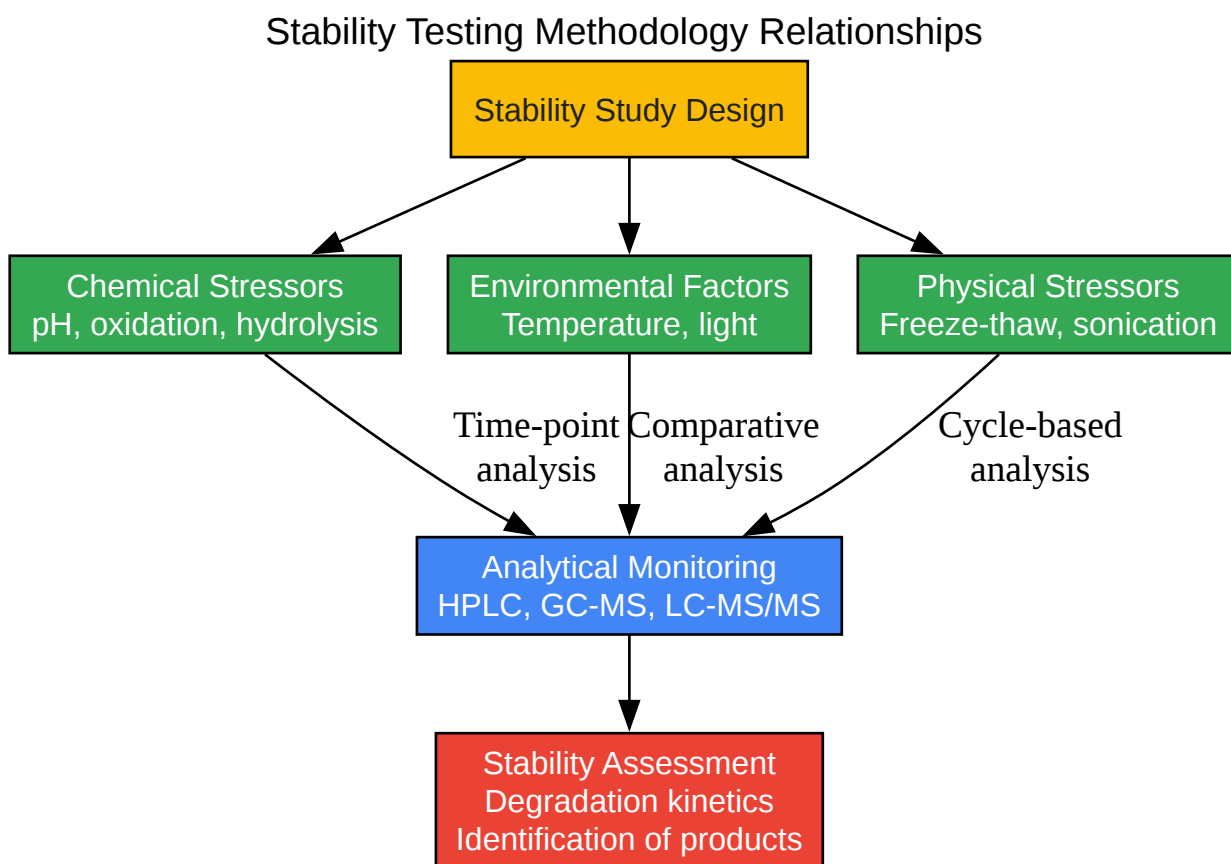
Stability Testing Methodology Relationships

Stability Study Design

Chemical Stressors
pH, oxidation, hydrolysis

Environmental Factors
Temperature, light

Physical Stressors
Freeze-thaw, sonication

Time-point analysis

Comparative analysis

Cycle-based analysis

Analytical Monitoring
HPLC, GC-MS, LC-MS/MS

Stability Assessment
Degradation kinetics
Identification of products